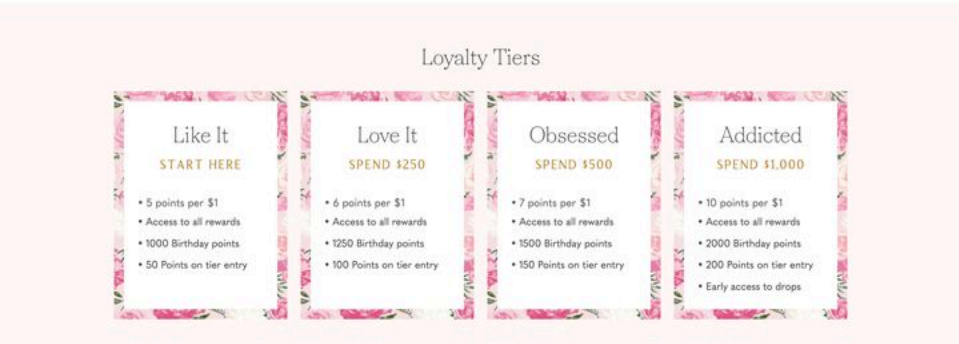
Loyalty Tiers

Like It
START HERE
• 5 points per $1
• Access to all rewards
• 1000 Birthday points
• 50 Points on tier entry

Love It
SPEND $250
• 6 points per $1
• Access to all rewards
• 1250 Birthday points
• 100 Points on tier entry

Obsessed
SPEND $500
• 7 points per $1
• Access to all rewards
• 1500 Birthday points
• 150 Points on tier entry

Addicted
SPEND $1,000
• 10 points per $1
• Access to all rewards
• 2000 Birthday points
• 200 Points on tier entry
• Early access to drops